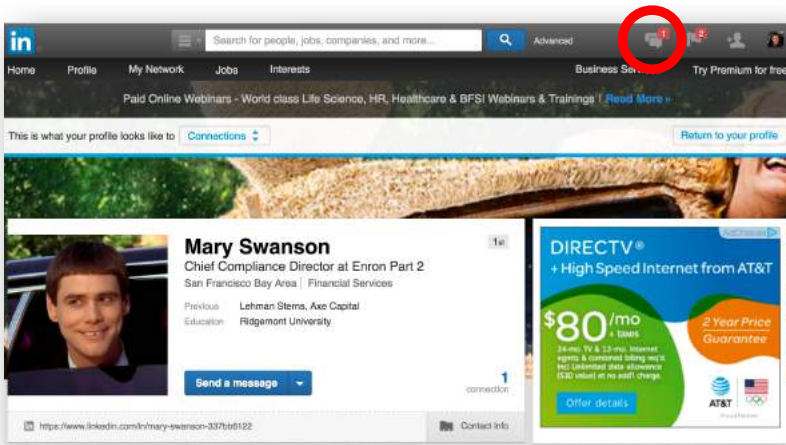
in

Search for people, jobs, companies, and more...

Advanced

1

2

Home Profile My Network Jobs Interests

Business Se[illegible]

Try Premium for free

Paid Online Webinars - World class Life Science, HR, Healthcare & BFSI Webinars & Trainings | Read More »

This is what your profile looks like to Connections

Return to your profile

Mary Swanson

1st

Chief Compliance Director at Enron Part 2

San Francisco Bay Area | Financial Services

Previous Lehman Sterns, Axe Capital

Education Ridgemont University

Send a message

1 connection

https://www.linkedin.com/in/mary-swanson-337bb5122

Contact Info

AdChoices

DIRECTV®

+ High Speed Internet from AT&T

$80/mo + taxes

24-mo. TV & 12-mo. Internet agmts & combined billing req'd. Incl Unlimited data allowance ($30 value) at no add'l charge.

2 Year Price Guarantee

Offer details

AT&T